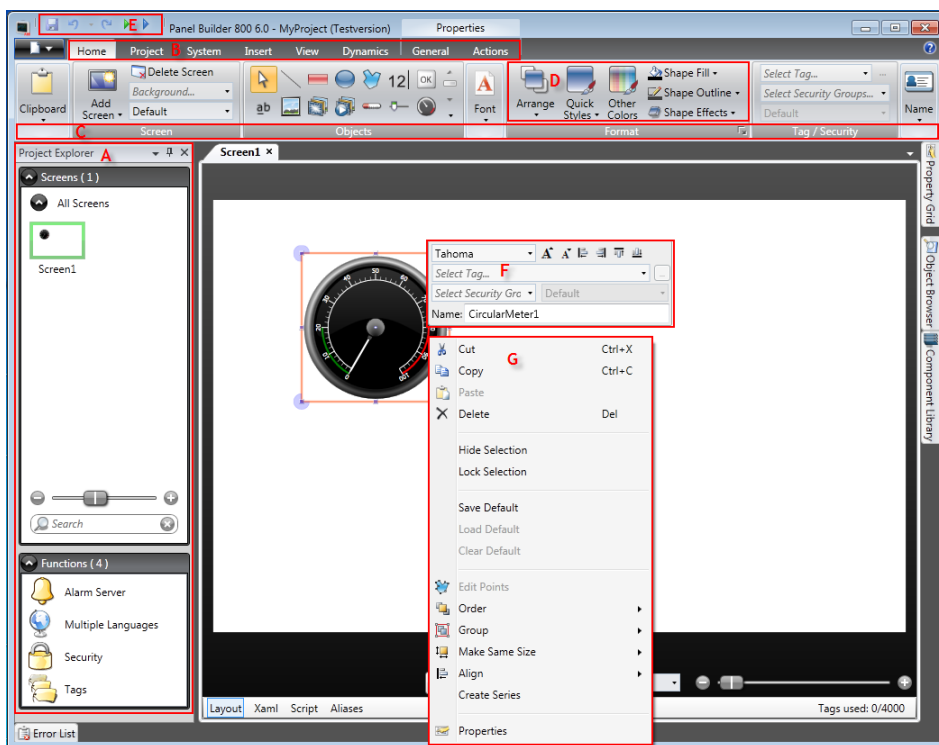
E Panel Builder 800 6.0 - MyProject (Testversion) Properties

Home Project B System Insert View Dynamics General Actions

Clipboard

Add Screen

Delete Screen

Background...

Default

C Screen

12

ab

Objects

Font

Arrange

Quick Styles

Other Colors

D

Shape Fill

Shape Outline

Shape Effects

Format

Select Tag...

Select Security Groups...

Default

Tag / Security

Name

Project Explorer A

Screens ( 1 )

All Screens

Screen1

Search

Functions ( 4 )

Alarm Server

Multiple Languages

Security

Tags

Screen1 ×

Tahoma

Select Tag... F

Select Security Gro

Default

Name: CircularMeter1

G

Cut Ctrl+X

Copy Ctrl+C

Paste

Delete Del

Hide Selection

Lock Selection

Save Default

Load Default

Clear Default

Edit Points

Order

Group

Make Same Size

Align

Create Series

Properties

Layout Xaml Script Aliases

Tags used: 0/4000

Error List

Property Grid

Object Browser

Component Library